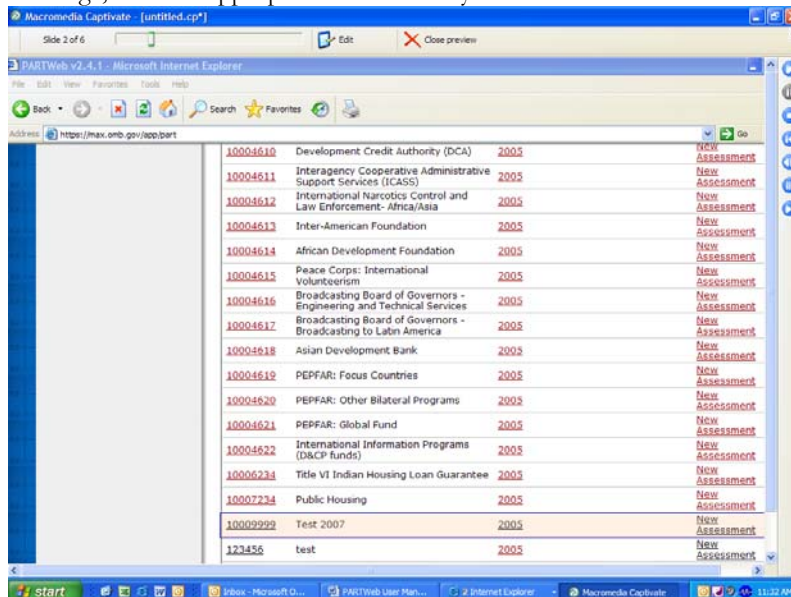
Macromedia Captivate - [untitled.cp*]

Slide 2 of 6

Edit

Close preview

PARTWeb v2.4.1 - Microsoft Internet Explorer

File Edit View Favorites Tools Help

Back

Search

Favorites

Address https://max.omb.gov/app/part

Go

| | | | |
|---|---|---|---|
| 10004610 | Development Credit Authority (DCA) | 2005 | New Assessment |
| 10004611 | Interagency Cooperative Administrative Support Services (ICASS) | 2005 | New Assessment |
| 10004612 | International Narcotics Control and Law Enforcement- Africa/Asia | 2005 | New Assessment |
| 10004613 | Inter-American Foundation | 2005 | New Assessment |
| 10004614 | African Development Foundation | 2005 | New Assessment |
| 10004615 | Peace Corps: International Volunteerism | 2005 | New Assessment |
| 10004616 | Broadcasting Board of Governors - Engineering and Technical Services | 2005 | New Assessment |
| 10004617 | Broadcasting Board of Governors - Broadcasting to Latin America | 2005 | New Assessment |
| 10004618 | Asian Development Bank | 2005 | New Assessment |
| 10004619 | PEPFAR: Focus Countries | 2005 | New Assessment |
| 10004620 | PEPFAR: Other Bilateral Programs | 2005 | New Assessment |
| 10004621 | PEPFAR: Global Fund | 2005 | New Assessment |
| 10004622 | International Information Programs (D&CP funds) | 2005 | New Assessment |
| 10006234 | Title VI Indian Housing Loan Guarantee | 2005 | New Assessment |
| 10007234 | Public Housing | 2005 | New Assessment |
| 10009999 | Test 2007 | 2005 | New Assessment |
| 123456 | test | 2005 | New Assessment |

start

Inbox - Microsoft O...

PARTWeb User Man...

2 Internet Explorer

Macromedia Captivate

11:32 AM